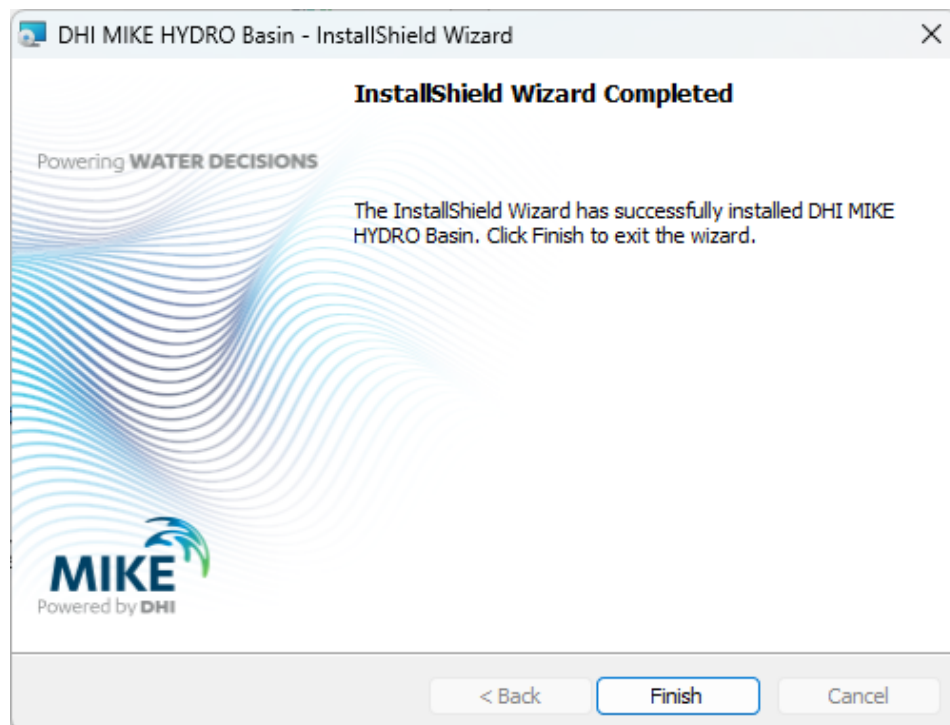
DHI MIKE HYDRO Basin - InstallShield Wizard

×

Powering WATER DECISIONS

InstallShield Wizard Completed

The InstallShield Wizard has successfully installed DHI MIKE HYDRO Basin. Click Finish to exit the wizard.

MIKE
Powered by DHI

< Back

Finish

Cancel